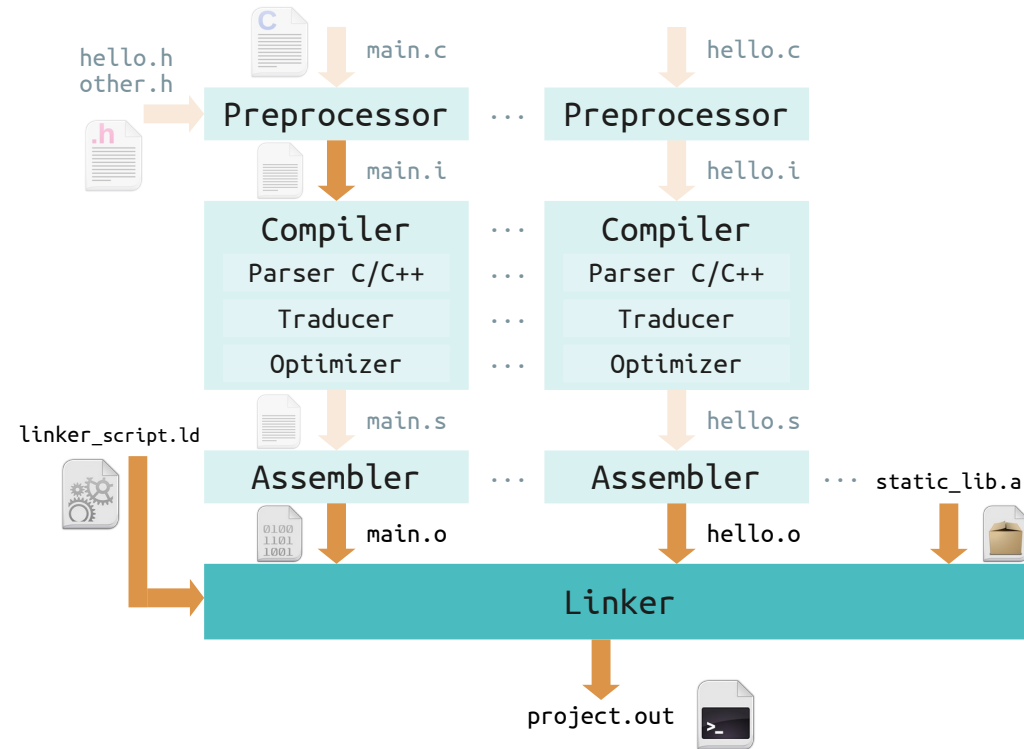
C

main.c

hello.c

hello.h
other.h

Preprocessor

...

Preprocessor

.h

main.i

hello.i

Compiler

...

Compiler

Parser C/C++

...

Parser C/C++

Traducer

...

Traducer

Optimizer

...

Optimizer

main.s

hello.s

linker_script.ld

Assembler

...

Assembler

...

static_lib.a

0100
1101
1001

main.o

hello.o

Linker

project.out

>_